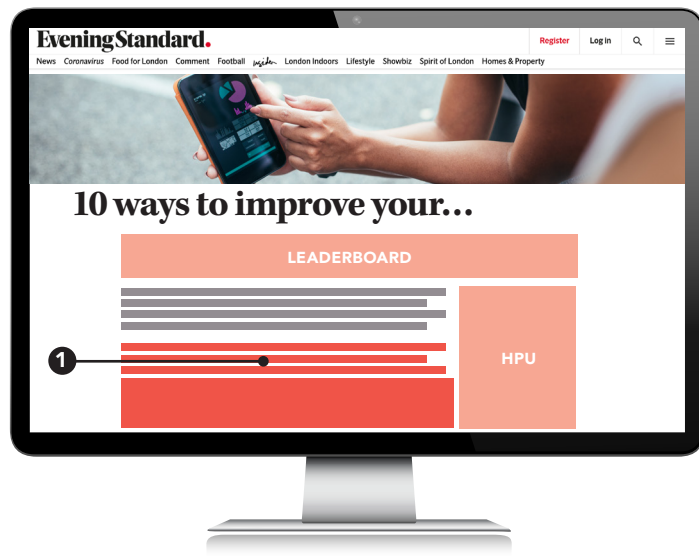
Evening Standard.

Register Log in

News Coronavirus Food for London Comment Football insider London Indoors Lifestyle Showbiz Spirit of London Homes & Property

10 ways to improve your...

LEADERBOARD

HPU

1